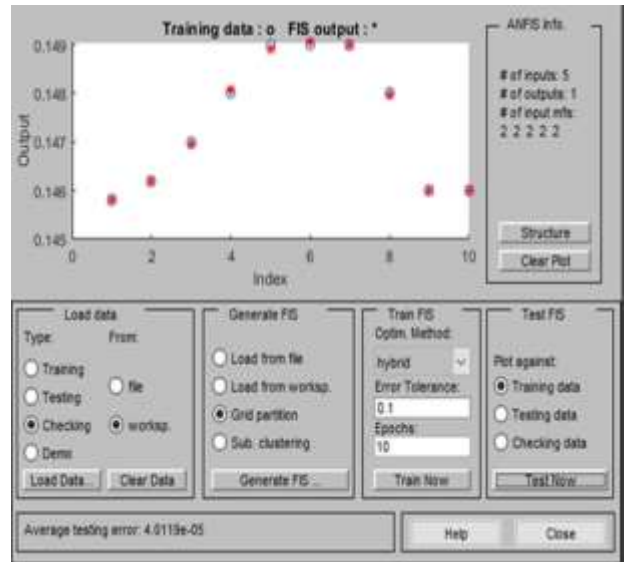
Training data : o FIS output : *

0.149
0.148
0.147
0.146
0.145

Output

0 2 4 6 8 10

Index

ANFIS info.

# of inputs: 5
# of outputs: 1
# of input mfs:
2 2 2 2 2

Structure

Clear Plot

Load data

Type:

From:

Training

Testing

file

Checking

worksp.

Demo

Load Data...

Clear Data

Generate FIS

Load from file

Load from worksp.

Grid partition

Sub. clustering

Generate FIS ...

Train FIS

Optim. Method:

hybrid

Error Tolerance:

0.1

Epochs:

10

Train Now

Test FIS

Plot against:

Training data

Testing data

Checking data

Test Now

Average testing error: 4.0119e-05

Help

Close